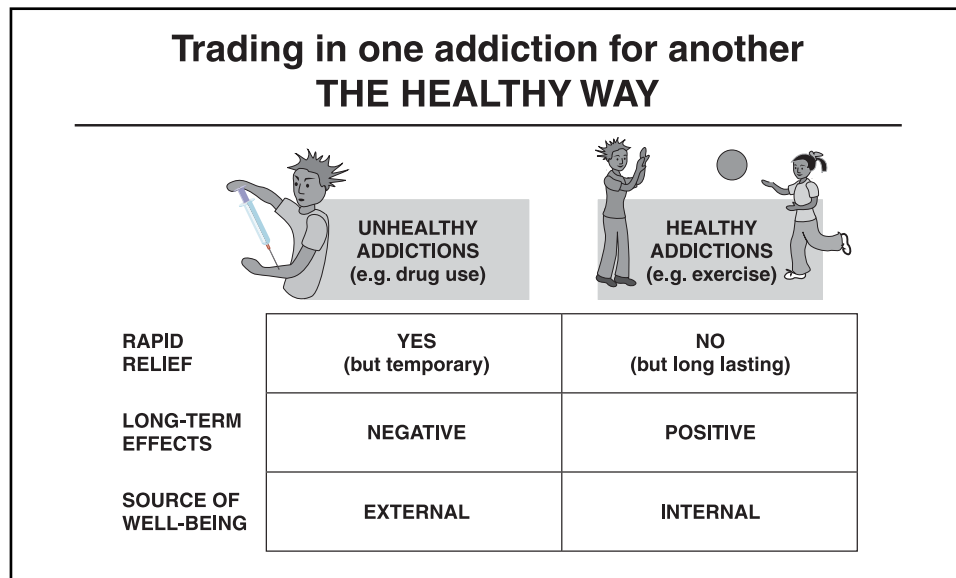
Trading in one addiction for another
THE HEALTHY WAY

| | UNHEALTHY ADDICTIONS (e.g. drug use) | HEALTHY ADDICTIONS (e.g. exercise) |
|---|---|---|
| RAPID RELIEF | YES (but temporary) | NO (but long lasting) |
| LONG-TERM EFFECTS | NEGATIVE | POSITIVE |
| SOURCE OF WELL-BEING | EXTERNAL | INTERNAL |